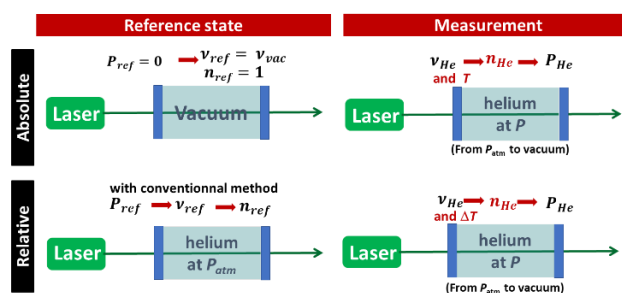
Reference state

Measurement

Absolute

$P_{ref} = 0$ $\rightarrow$ $\nu_{ref} = \nu_{vac}$
$n_{ref} = 1$

Laser

Vacuum

$\nu_{He}$ $\rightarrow$ $n_{He}$ $\rightarrow$ $P_{He}$
and $T$

Laser

helium
at $P$

(From $P_{atm}$ to vacuum)

Relative

with conventionnal method
$P_{ref}$ $\rightarrow$ $\nu_{ref}$ $\rightarrow$ $n_{ref}$

Laser

helium
at $P_{atm}$

$\nu_{He}$ $\rightarrow$ $n_{He}$ $\rightarrow$ $P_{He}$
and $\Delta T$

Laser

helium
at $P$

(From $P_{atm}$ to vacuum)